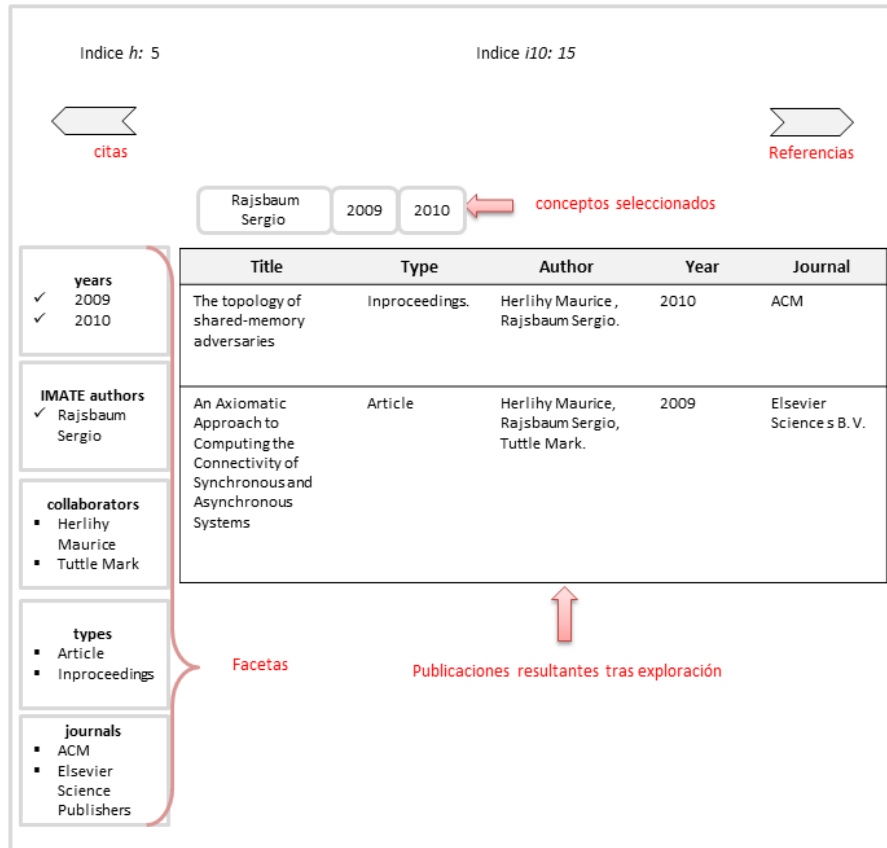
Indice *h:* 5

Indice *i10: 15*

citas

Referencias

Rajsbaum Sergio | 2009 | 2010

conceptos seleccionados

years
✓ 2009
✓ 2010

IMATE authors
✓ Rajsbaum Sergio

collaborators
▪ Herlihy Maurice
▪ Tuttle Mark

types
▪ Article
▪ Inproceedings

journals
▪ ACM
▪ Elsevier Science Publishers

| Title | Type | Author | Year | Journal |
|---|---|---|---|---|
| The topology of shared-memory adversaries | Inproceedings. | Herlihy Maurice , Rajsbaum Sergio. | 2010 | ACM |
| An Axiomatic Approach to Computing the Connectivity of Synchronous and Asynchronous Systems | Article | Herlihy Maurice, Rajsbaum Sergio, Tuttle Mark. | 2009 | Elsevier Science s B. V. |

Facetas

Publicaciones resultantes tras exploración